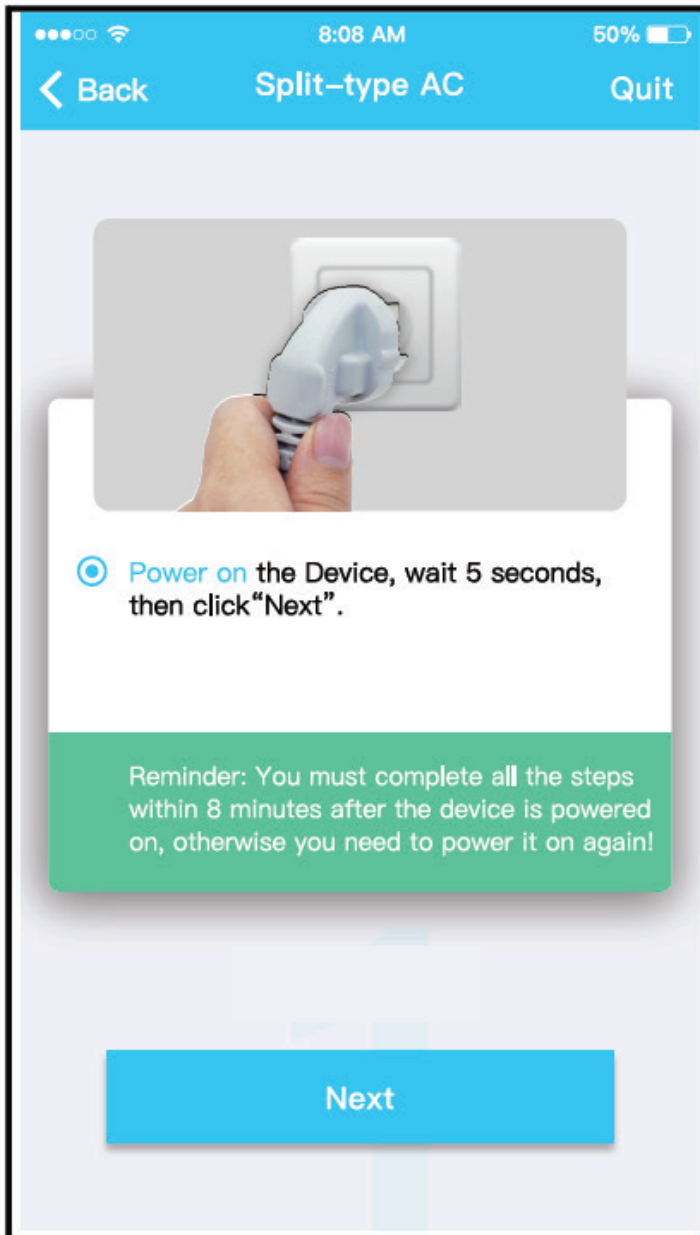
8:08 AM
50%

Back
Split-type AC
Quit

Power on the Device, wait 5 seconds, then click“Next”.

Reminder: You must complete all the steps within 8 minutes after the device is powered on, otherwise you need to power it on again!

Next